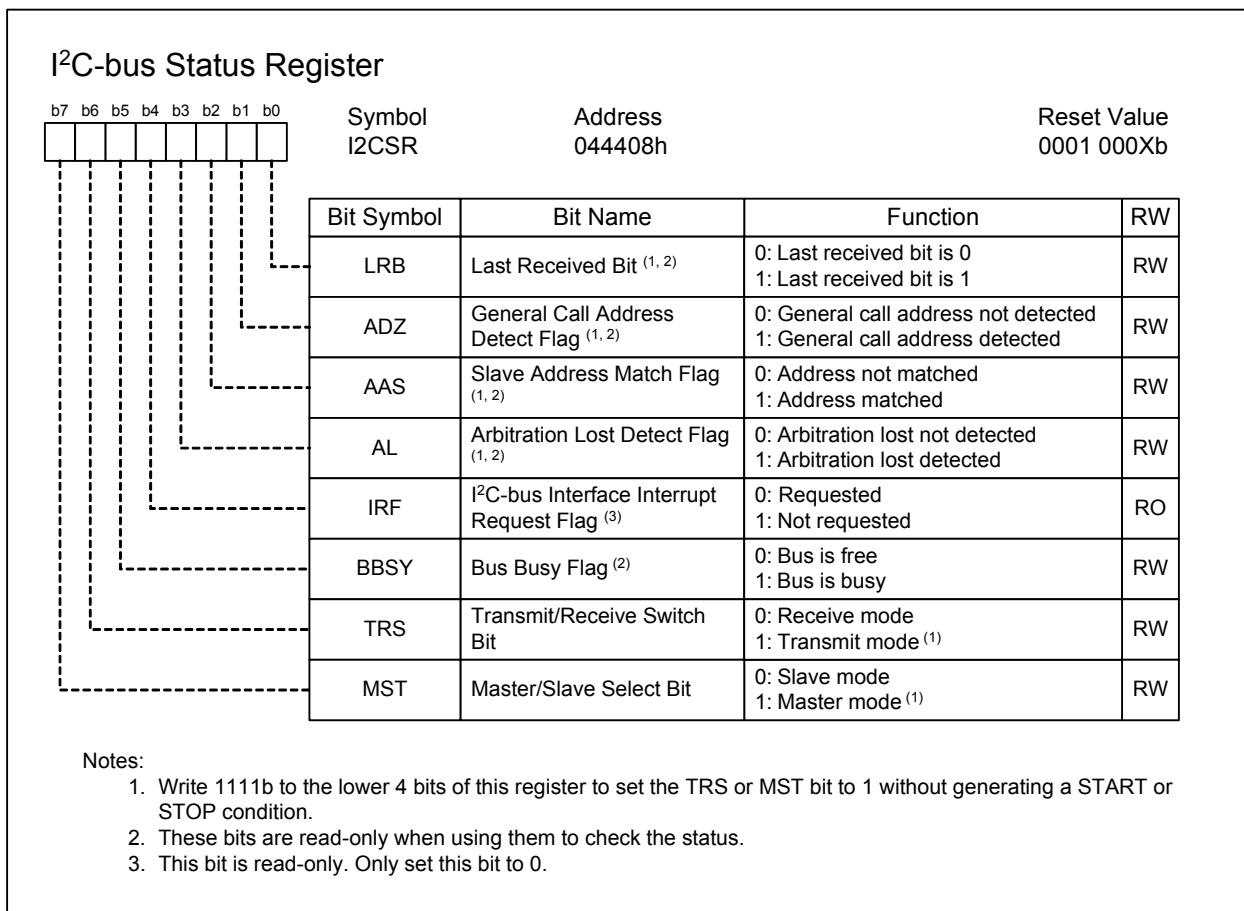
I$^2$C-bus Status Register

b7 b6 b5 b4 b3 b2 b1 b0

Symbol
I2CSR

Address
044408h

Reset Value
0001 000Xb

| Bit Symbol | Bit Name | Function | RW |
|---|---|---|---|
| LRB | Last Received Bit $^{(1, 2)}$ | 0: Last received bit is 0<br>1: Last received bit is 1 | RW |
| ADZ | General Call Address Detect Flag $^{(1, 2)}$ | 0: General call address not detected<br>1: General call address detected | RW |
| AAS | Slave Address Match Flag $^{(1, 2)}$ | 0: Address not matched<br>1: Address matched | RW |
| AL | Arbitration Lost Detect Flag $^{(1, 2)}$ | 0: Arbitration lost not detected<br>1: Arbitration lost detected | RW |
| IRF | I$^2$C-bus Interface Interrupt Request Flag $^{(3)}$ | 0: Requested<br>1: Not requested | RO |
| BBSY | Bus Busy Flag $^{(2)}$ | 0: Bus is free<br>1: Bus is busy | RW |
| TRS | Transmit/Receive Switch Bit | 0: Receive mode<br>1: Transmit mode $^{(1)}$ | RW |
| MST | Master/Slave Select Bit | 0: Slave mode<br>1: Master mode $^{(1)}$ | RW |

Notes:
1. Write 1111b to the lower 4 bits of this register to set the TRS or MST bit to 1 without generating a START or STOP condition.
2. These bits are read-only when using them to check the status.
3. This bit is read-only. Only set this bit to 0.